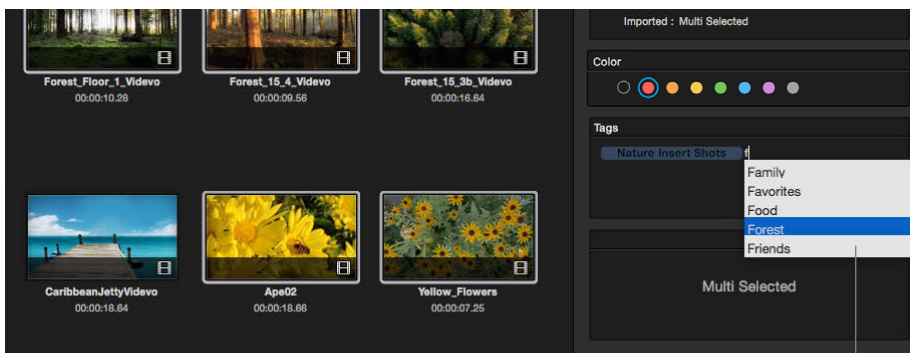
Forest_Floor_1_Videvo
00:00:10.28

Forest_15_4_Videvo
00:00:09.56

Forest_15_3b_Videvo
00:00:16.64

CaribbeanJettyVidevo
00:00:18.64

Ape02
00:00:18.66

Yellow_Flowers
00:00:07.25

Imported : Multi Selected

Color

Tags

Nature Insert Shots f

Family
Favorites
Food
Forest
Friends

Multi Selected